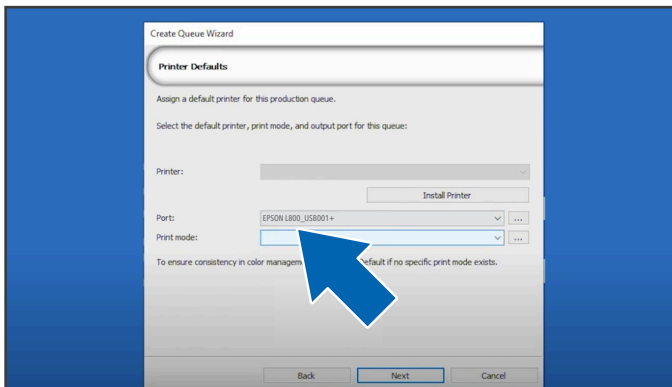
Create Queue Wizard

Printer Defaults

Assign a default printer for this production queue.

Select the default printer, print mode, and output port for this queue:

Printer:

Install Printer

Port: EPSON L800_USB001+ ...

Print mode: ...

To ensure consistency in color managem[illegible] Default if no specific print mode exists.

Back Next Cancel